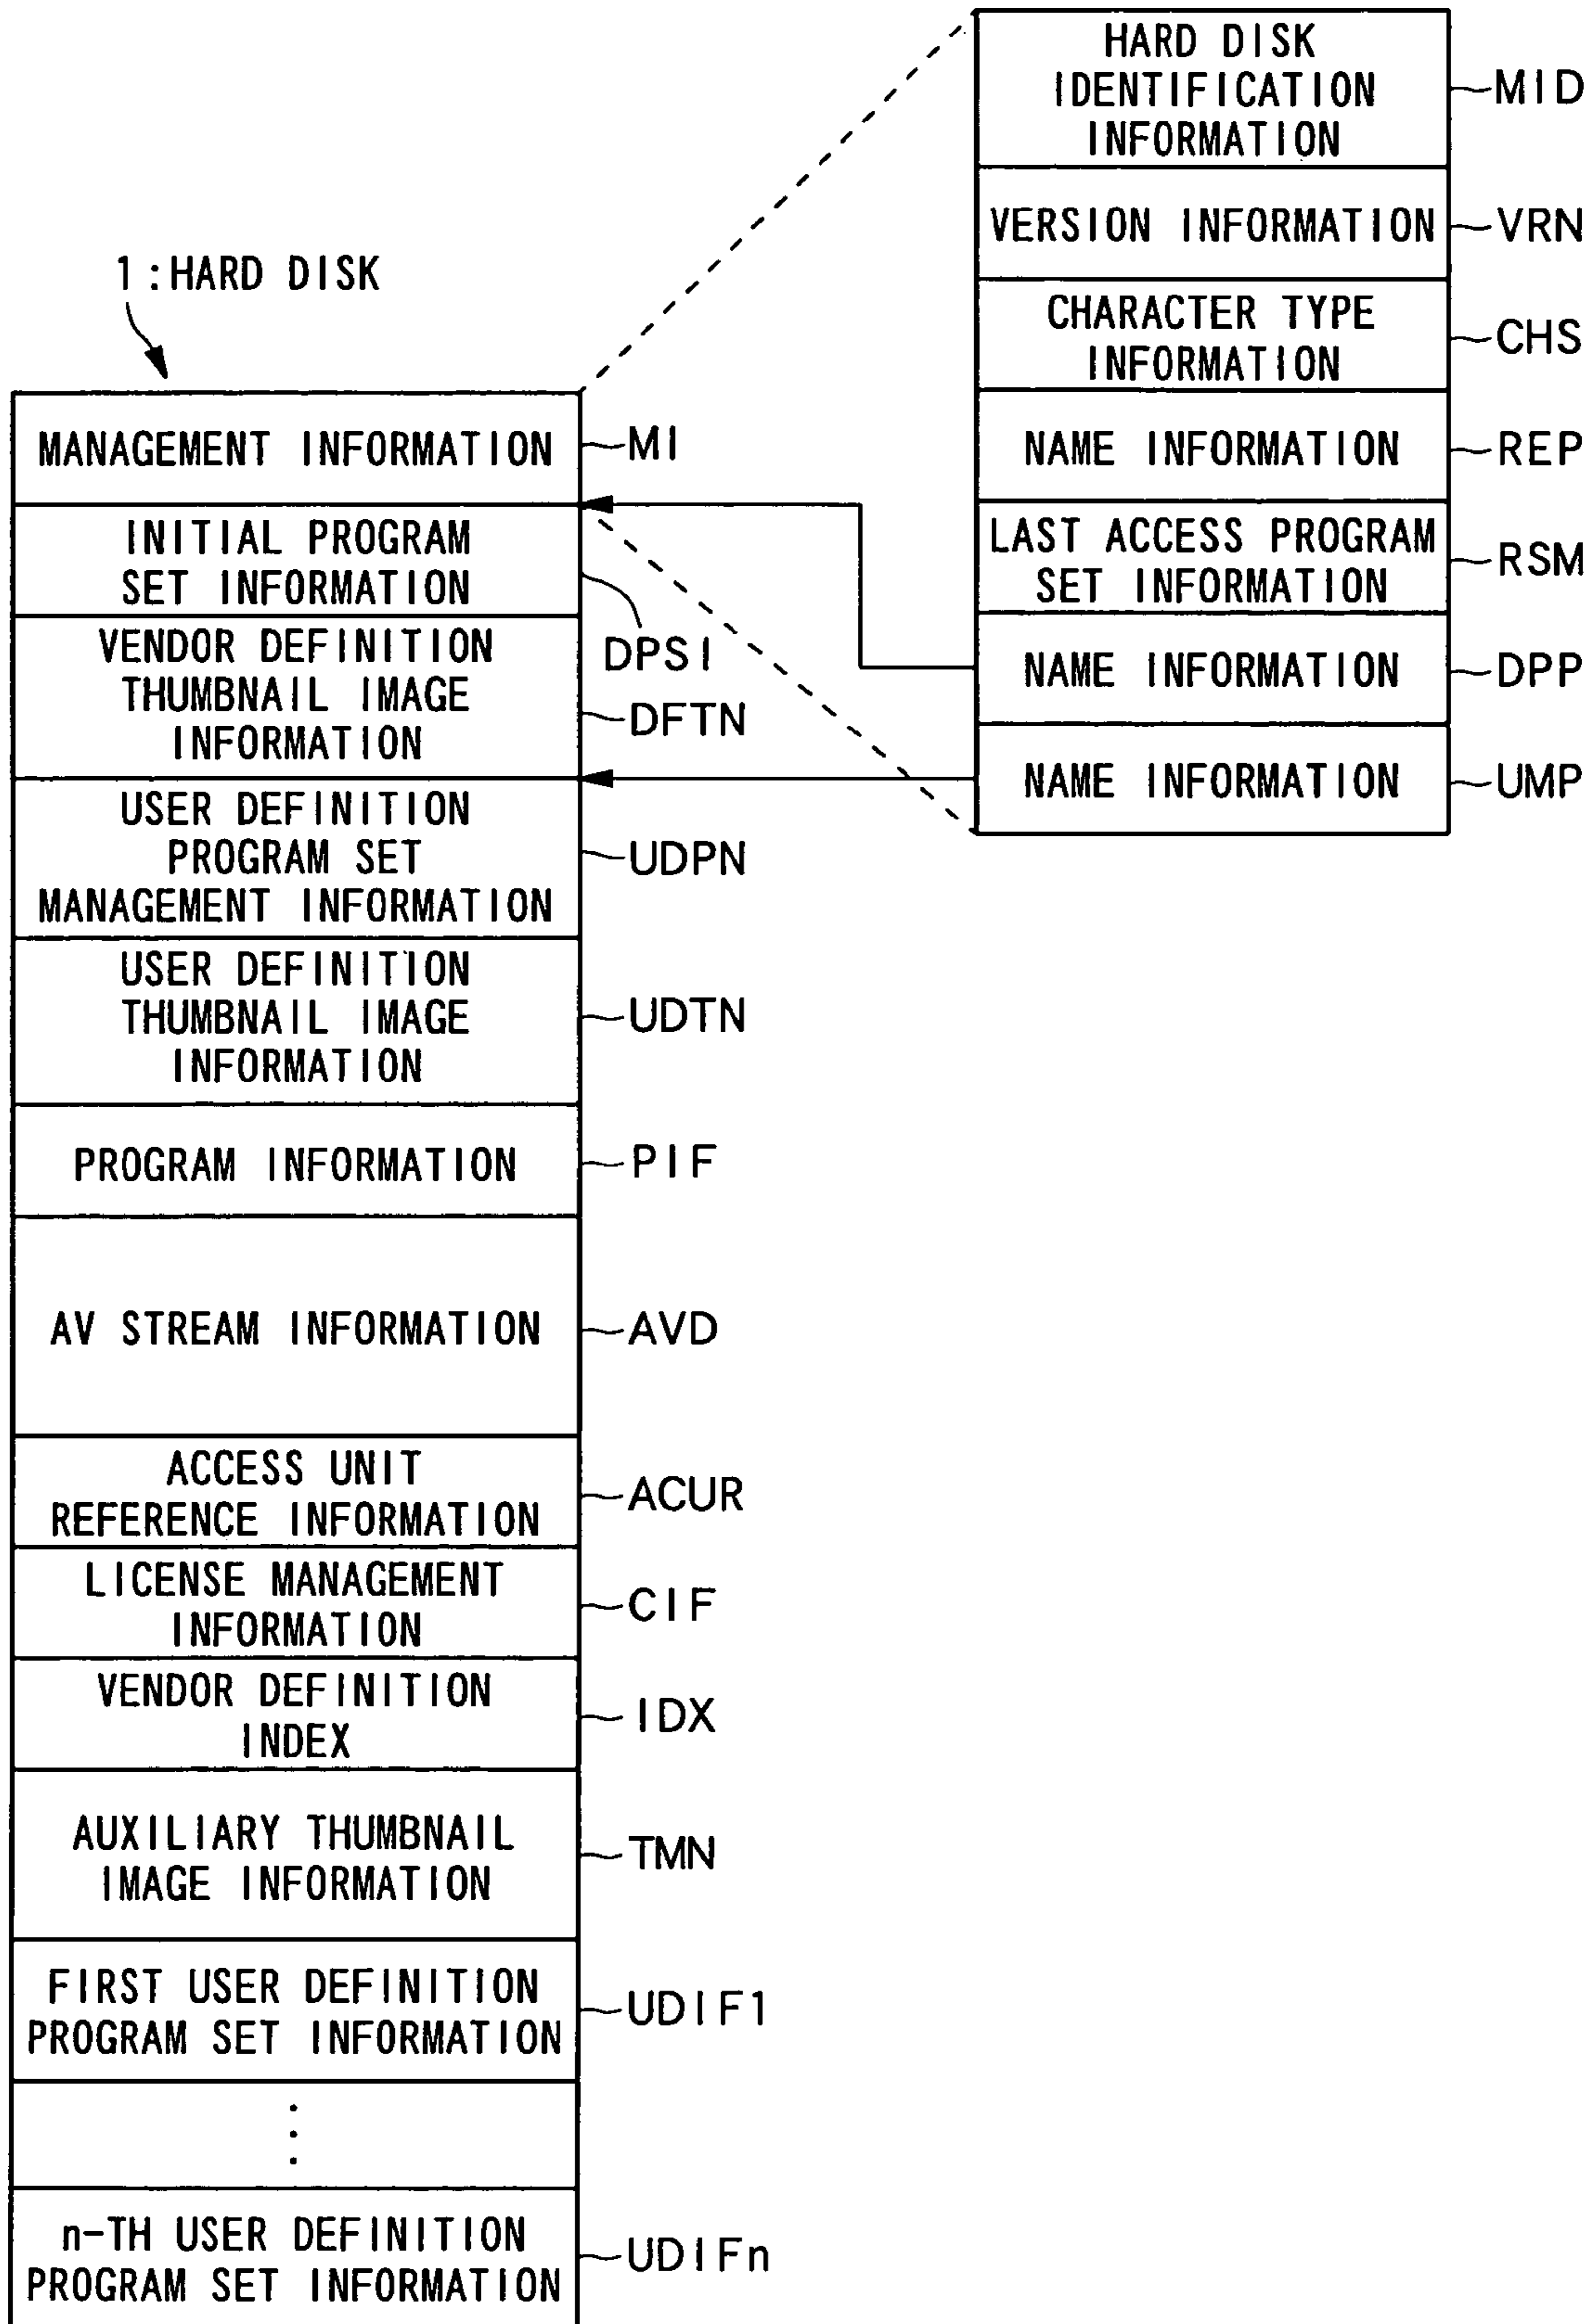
1:HARD DISK

MANAGEMENT INFORMATION ~MI

INITIAL PROGRAM SET INFORMATION

DPSI

VENDOR DEFINITION THUMBNAIL IMAGE INFORMATION ~DFTN

USER DEFINITION PROGRAM SET MANAGEMENT INFORMATION ~UDPN

USER DEFINITION THUMBNAIL IMAGE INFORMATION ~UDTN

PROGRAM INFORMATION ~PIF

AV STREAM INFORMATION ~AVD

ACCESS UNIT REFERENCE INFORMATION ~ACUR

LICENSE MANAGEMENT INFORMATION ~CIF

VENDOR DEFINITION INDEX ~IDX

AUXILIARY THUMBNAIL IMAGE INFORMATION ~TMN

FIRST USER DEFINITION PROGRAM SET INFORMATION ~UDIF1

⋮

n-TH USER DEFINITION PROGRAM SET INFORMATION ~UDIFn

HARD DISK IDENTIFICATION INFORMATION ~MID

VERSION INFORMATION ~VRN

CHARACTER TYPE INFORMATION ~CHS

NAME INFORMATION ~REP

LAST ACCESS PROGRAM SET INFORMATION ~RSM

NAME INFORMATION ~DPP

NAME INFORMATION ~UMP